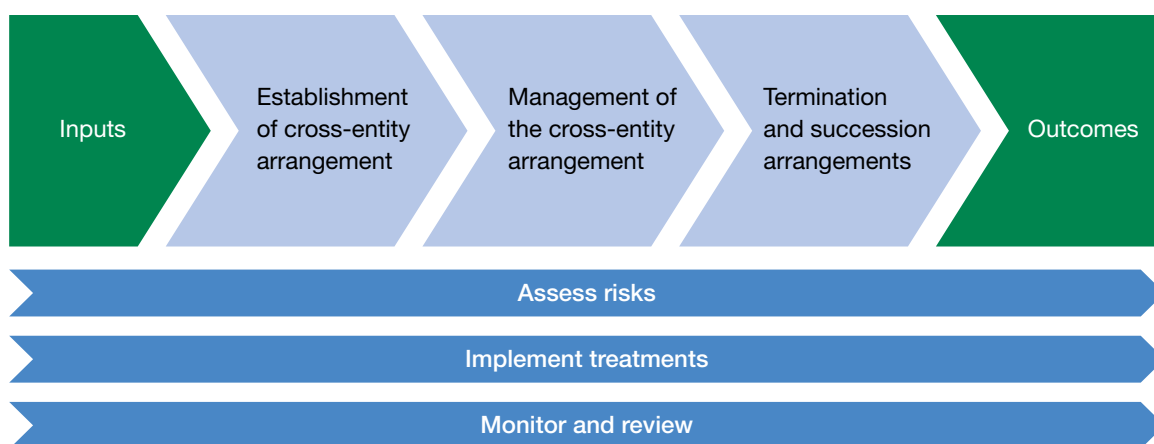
Inputs

Establishment of cross-entity arrangement

Management of the cross-entity arrangement

Termination and succession arrangements

Outcomes

Assess risks

Implement treatments

Monitor and review